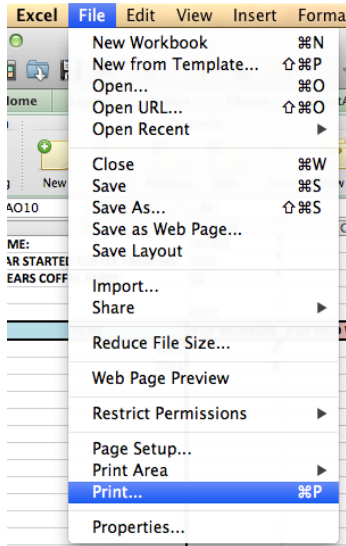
Excel File Edit View Insert Forma

Home

New

AO10

ME:
AR STARTED
EARS COFF

New Workbook ⌘N
New from Template... ⇧⌘P
Open... ⌘O
Open URL... ⇧⌘O
Open Recent ▸

Close ⌘W
Save ⌘S
Save As... ⇧⌘S
Save as Web Page...
Save Layout

Import...
Share ▸

Reduce File Size...

Web Page Preview

Restrict Permissions ▸

Page Setup...
Print Area ▸
Print... ⌘P

Properties...